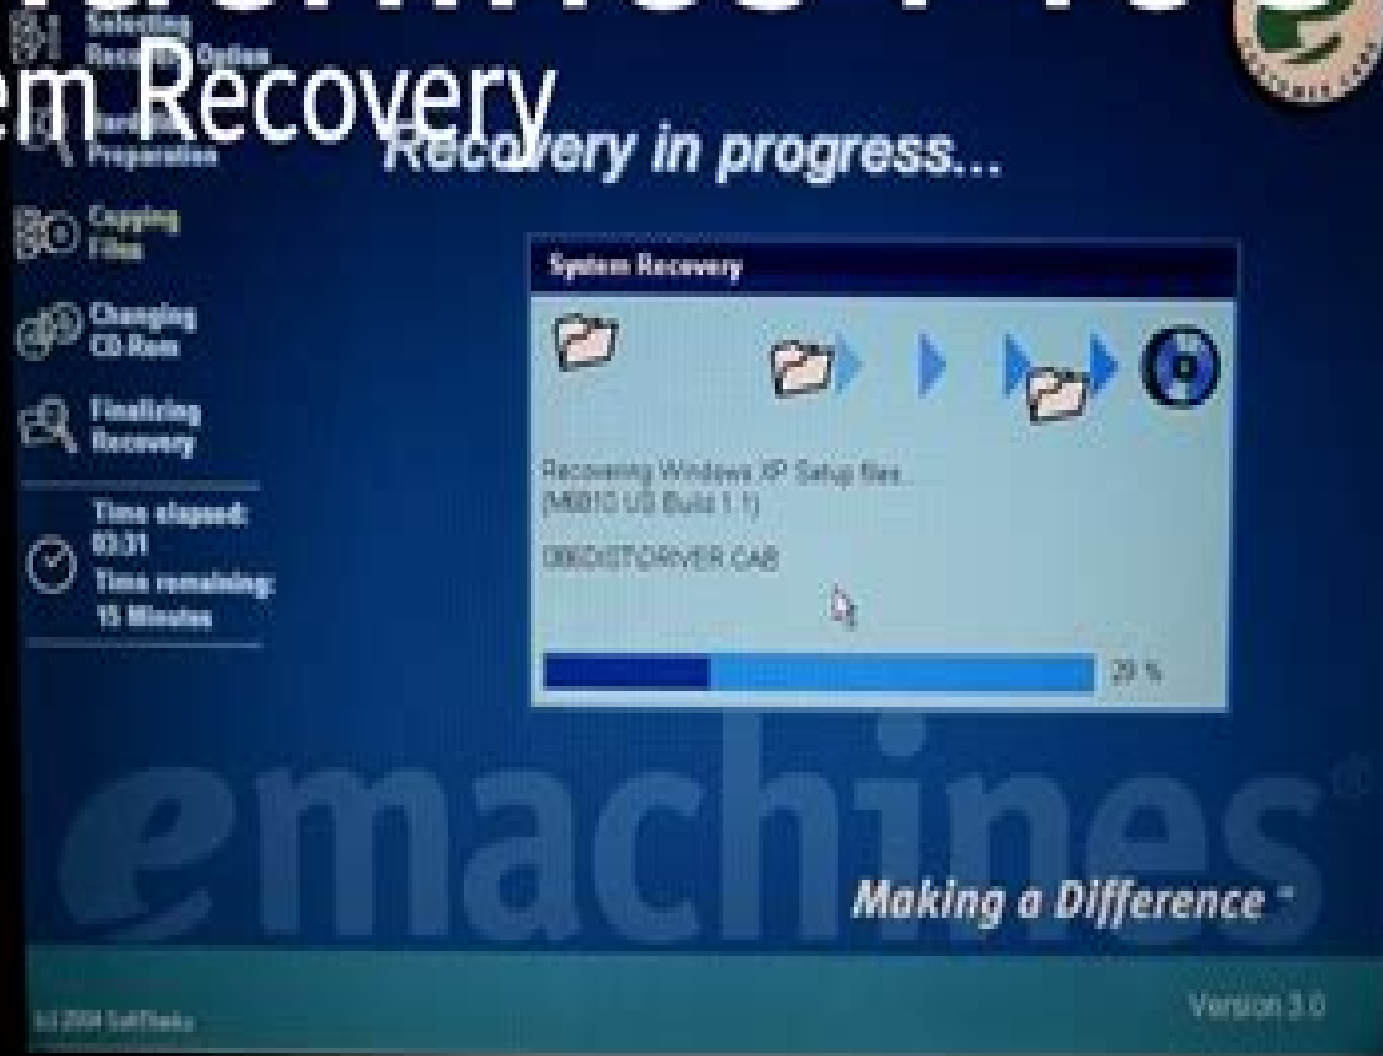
em Recovery

Selecting Recovery Option

Hardware Preparation

Copying Files

Changing CD-Rom

Finalizing Recovery

Time elapsed: 03:31
Time remaining: 15 Minutes

Recovery in progress...

System Recovery

Recovering Windows XP Setup files...
(M6810 US Build 1.1)

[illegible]DRIVER.CAB

29 %

emachines

Making a Difference

(c) 2004 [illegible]

Version 3.0